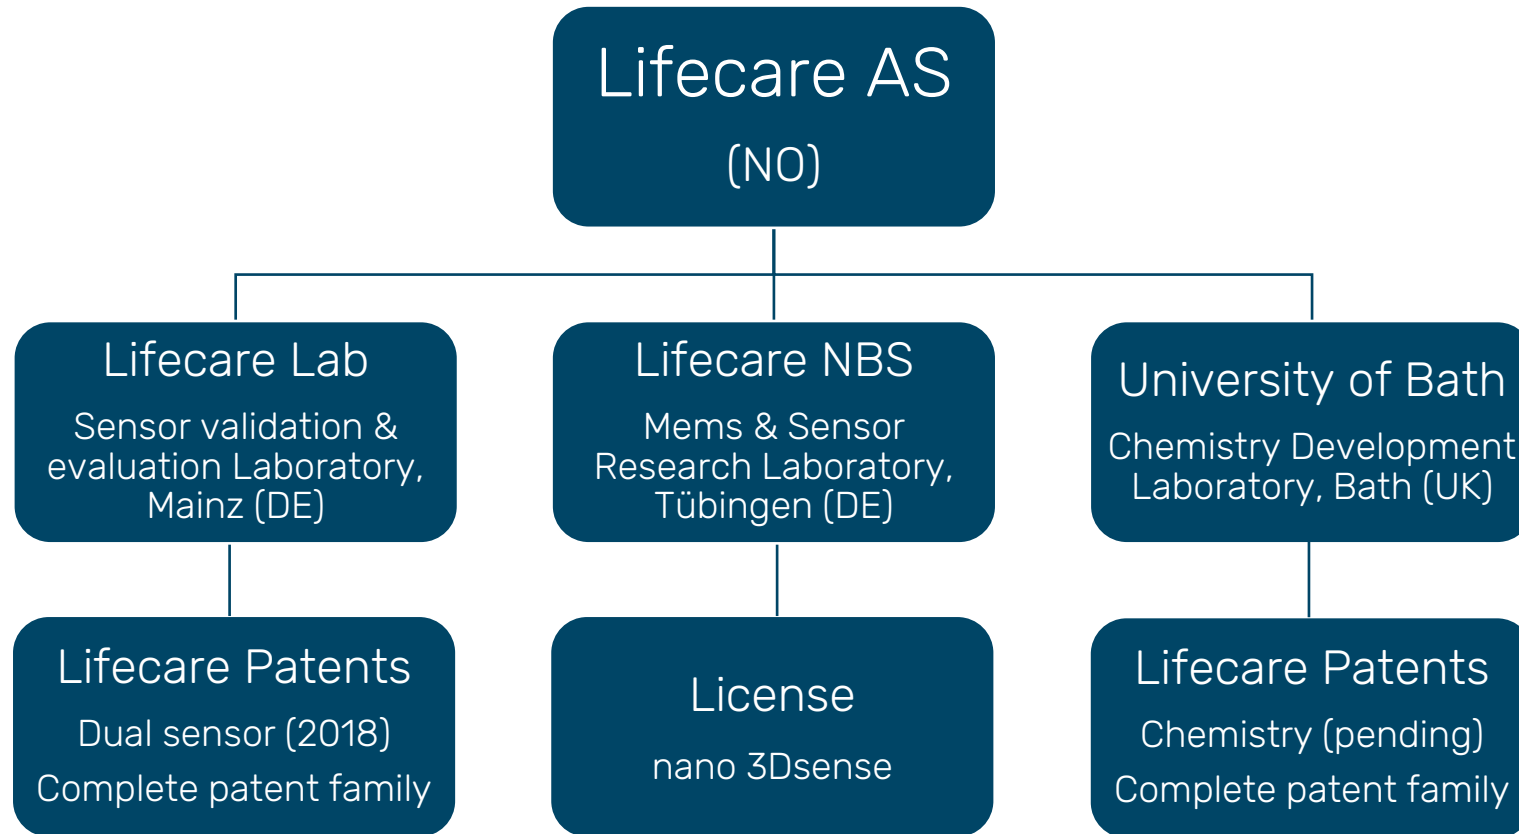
Lifecare AS
(NO)

Lifecare Lab
Sensor validation & evaluation Laboratory, Mainz (DE)

Lifecare NBS
Mems & Sensor Research Laboratory, Tübingen (DE)

University of Bath
Chemistry Development Laboratory, Bath (UK)

Lifecare Patents
Dual sensor (2018)
Complete patent family

License
nano 3Dsense

Lifecare Patents
Chemistry (pending)
Complete patent family